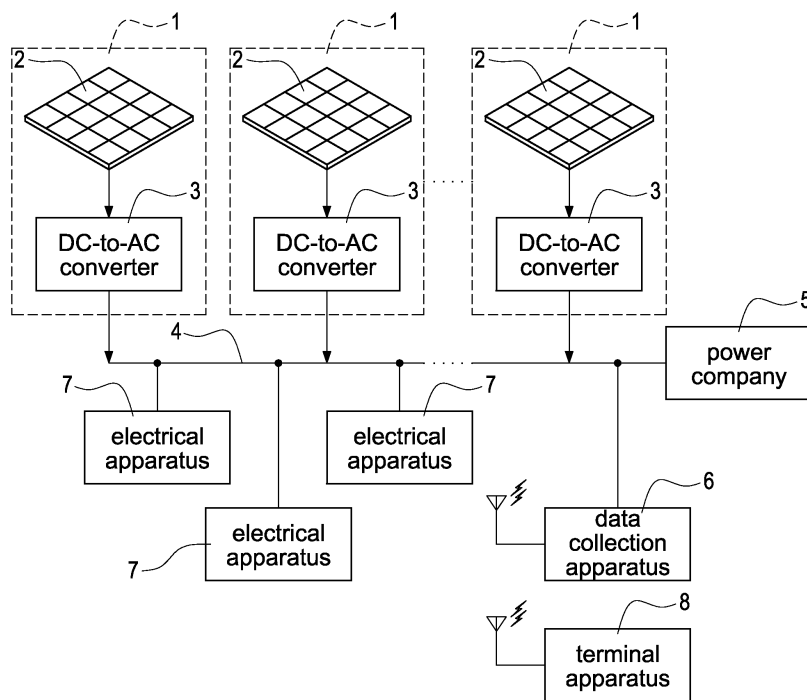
1
2
3
DC-to-AC converter
1
2
3
DC-to-AC converter
1
2
3
DC-to-AC converter
4
5
power company
7
electrical apparatus
7
electrical apparatus
7
electrical apparatus
6
data collection apparatus
8
terminal apparatus